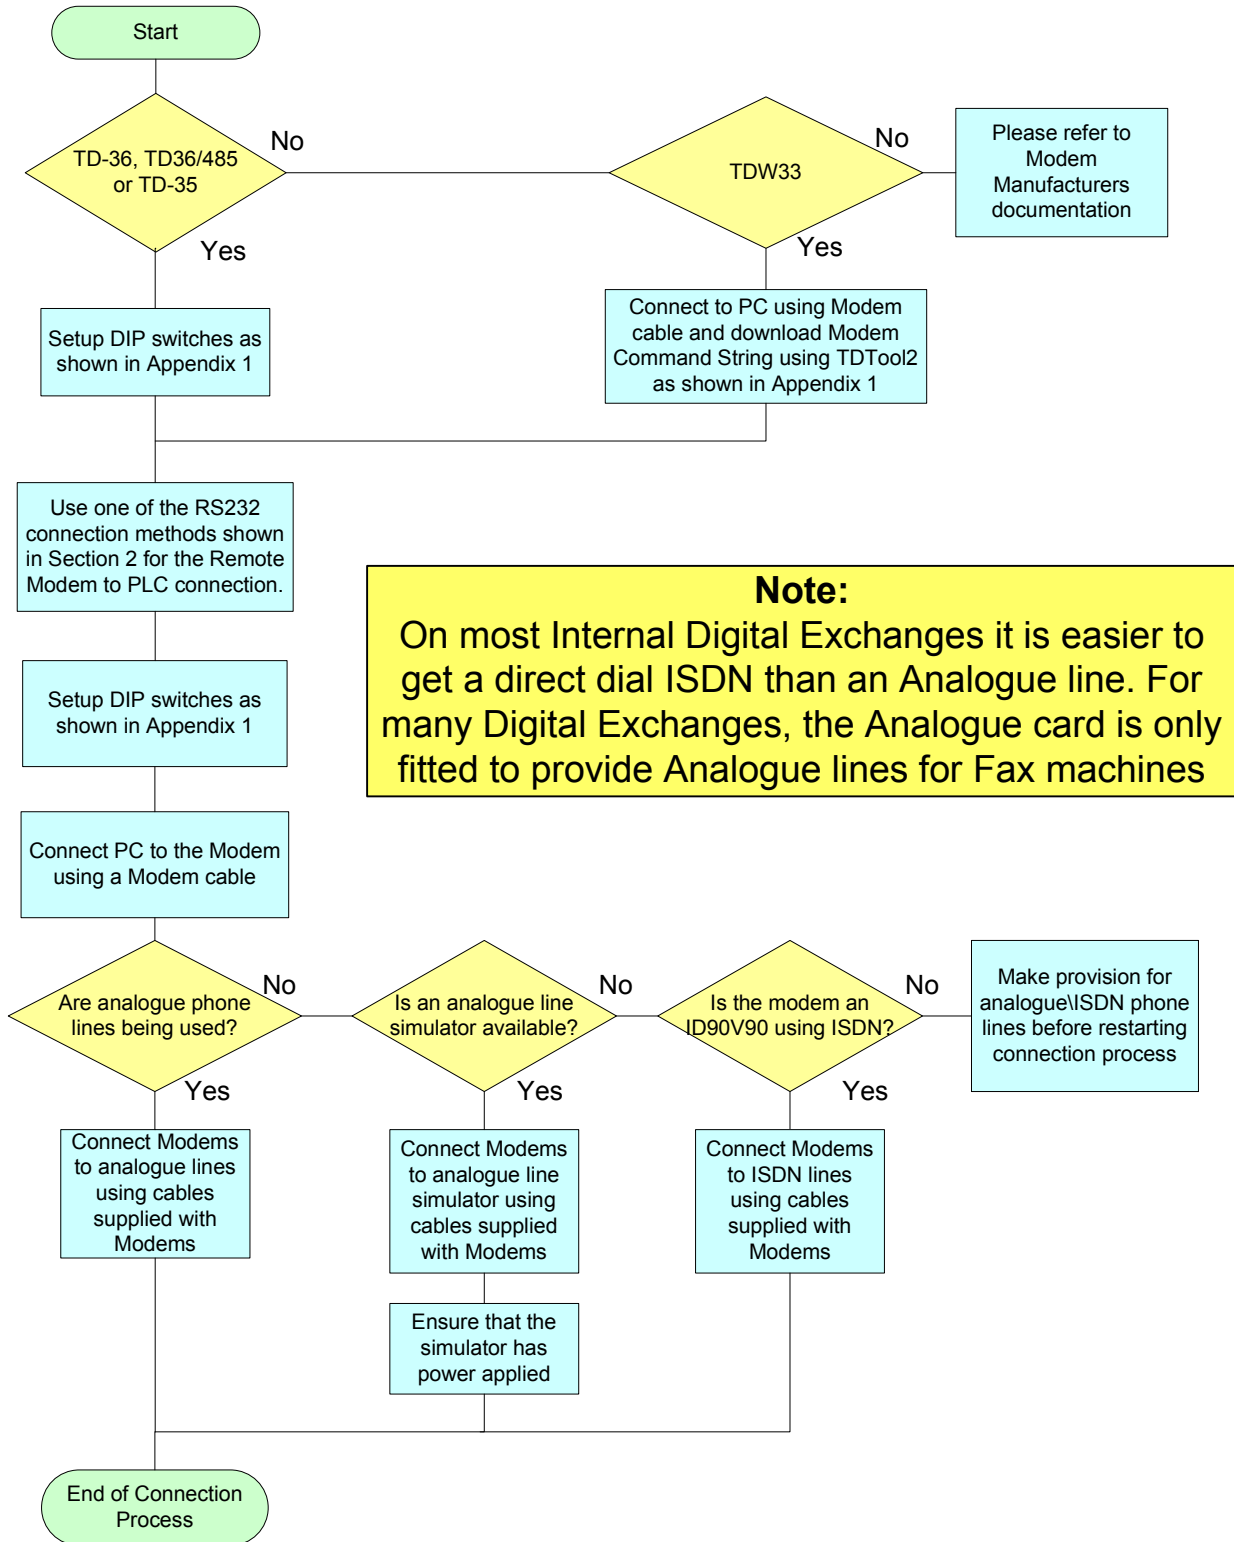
Start

TD-36, TD36/485 or TD-35

No

Yes

TDW33

No

Please refer to Modem Manufacturers documentation

Yes

Setup DIP switches as shown in Appendix 1

Connect to PC using Modem cable and download Modem Command String using TDTool2 as shown in Appendix 1

Use one of the RS232 connection methods shown in Section 2 for the Remote Modem to PLC connection.

**Note:**
On most Internal Digital Exchanges it is easier to get a direct dial ISDN than an Analogue line. For many Digital Exchanges, the Analogue card is only fitted to provide Analogue lines for Fax machines

Setup DIP switches as shown in Appendix 1

Connect PC to the Modem using a Modem cable

Are analogue phone lines being used?

No

Is an analogue line simulator available?

No

Is the modem an ID90V90 using ISDN?

No

Make provision for analogue\ISDN phone lines before restarting connection process

Yes

Yes

Yes

Connect Modems to analogue lines using cables supplied with Modems

Connect Modems to analogue line simulator using cables supplied with Modems

Connect Modems to ISDN lines using cables supplied with Modems

Ensure that the simulator has power applied

End of Connection Process